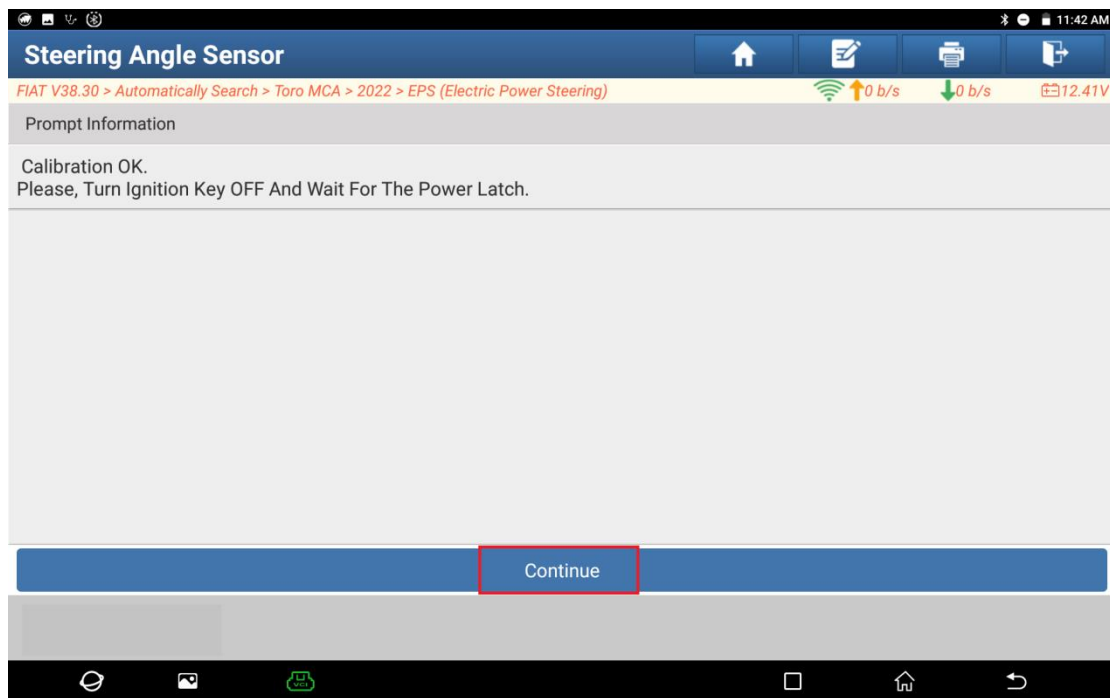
11:42 AM

Steering Angle Sensor

FIAT V38.30 > Automatically Search > Toro MCA > 2022 > EPS (Electric Power Steering)

0 b/s 0 b/s 12.41V

Prompt Information

Calibration OK.
Please, Turn Ignition Key OFF And Wait For The Power Latch.

Continue

VCI